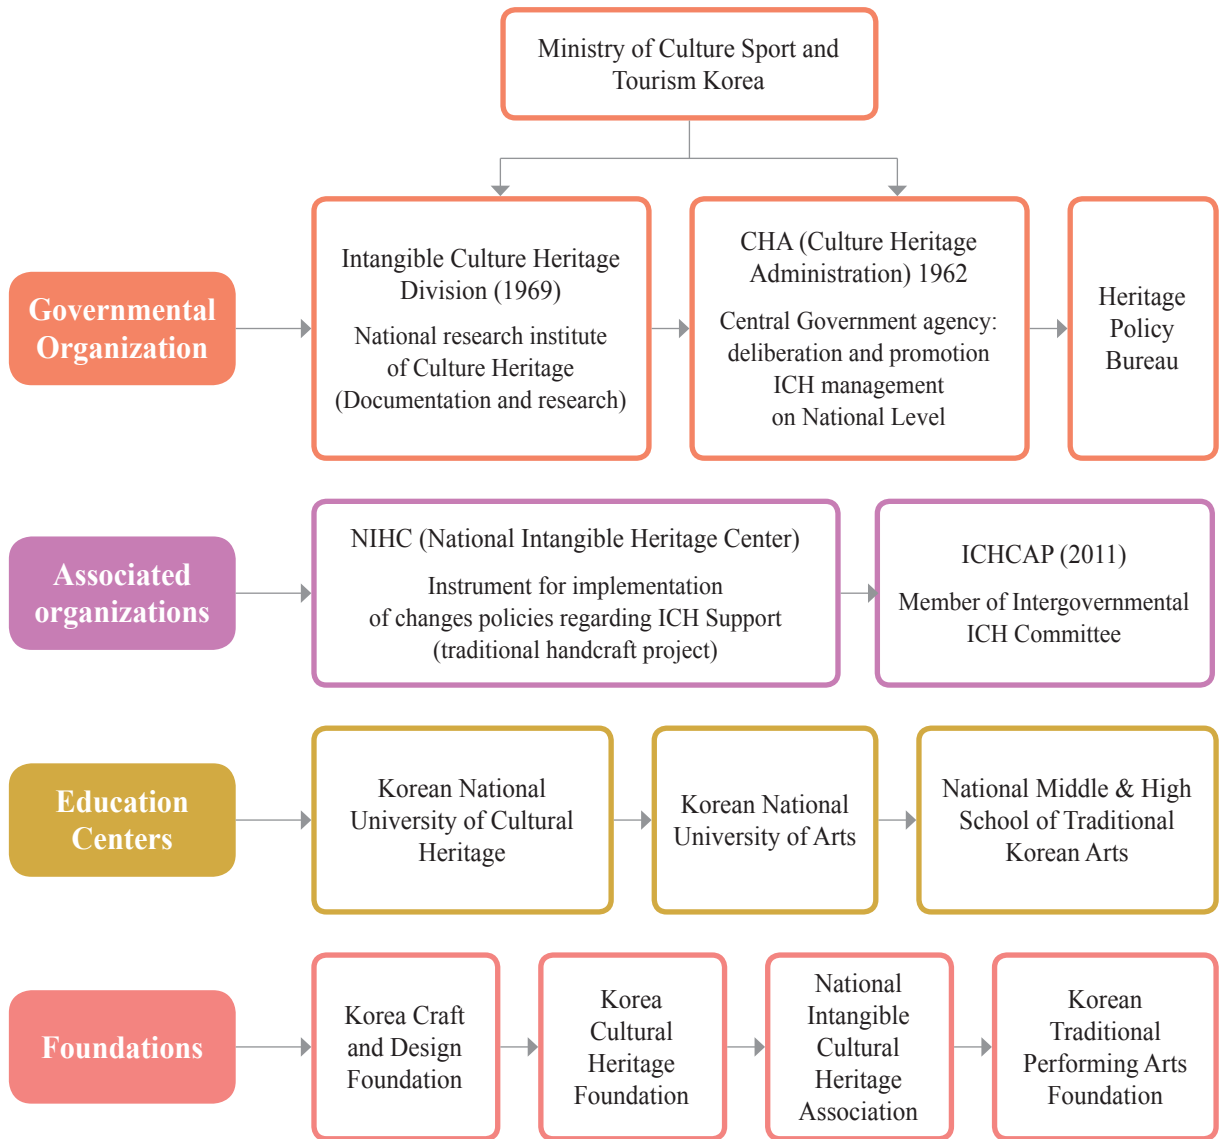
Ministry of Culture Sport and Tourism Korea

Governmental Organization

Intangible Culture Heritage Division (1969)

National research institute of Culture Heritage (Documentation and research)

CHA (Culture Heritage Administration) 1962

Central Government agency: deliberation and promotion ICH management on National Level

Heritage Policy Bureau

Associated organizations

NIHC (National Intangible Heritage Center)

Instrument for implementation of changes policies regarding ICH Support (traditional handcraft project)

ICHCAP (2011)

Member of Intergovernmental ICH Committee

Education Centers

Korean National University of Cultural Heritage

Korean National University of Arts

National Middle & High School of Traditional Korean Arts

Foundations

Korea Craft and Design Foundation

Korea Cultural Heritage Foundation

National Intangible Cultural Heritage Association

Korean Traditional Performing Arts Foundation